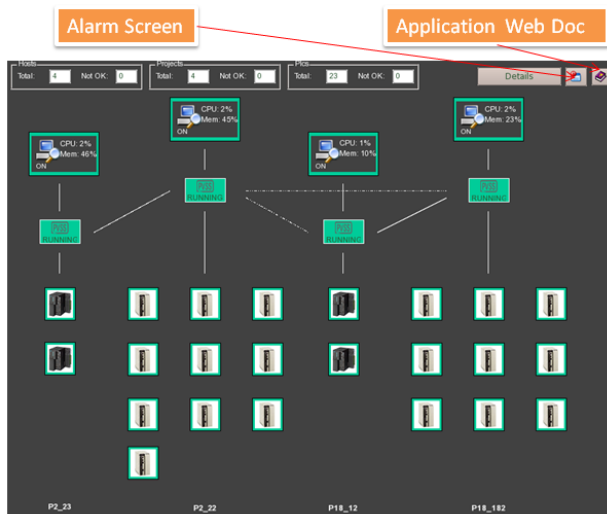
Alarm Screen

Application Web Doc

Hosts
Total: 4 Not OK: 0

Projects
Total: 4 Not OK: 0

Plcs
Total: 23 Not OK: 0

Details

CPU: 2%
Mem: 46%
ON

CPU: 2%
Mem: 45%
ON

CPU: 1%
Mem: 10%
ON

CPU: 2%
Mem: 23%
ON

RUNNING

RUNNING

RUNNING

RUNNING

P2_23

P2_22

P18_12

P18_182